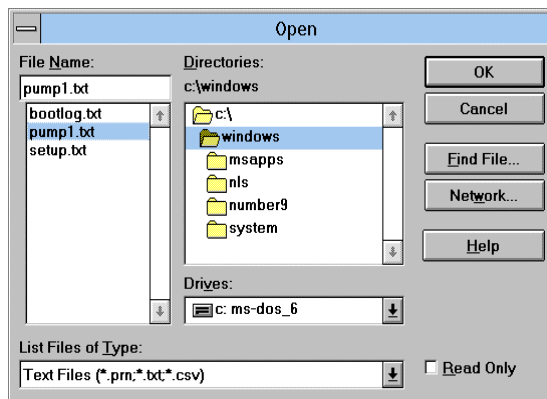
Open

File Name:
pump1.txt
bootlog.txt
pump1.txt
setup.txt

Directories:
c:\windows
c:\
windows
msapps
nls
number9
system

Drives:
c: ms-dos_6

List Files of Type:
Text Files (*.prn;*.txt;*.csv)

OK
Cancel
Find File...
Network...
Help
Read Only